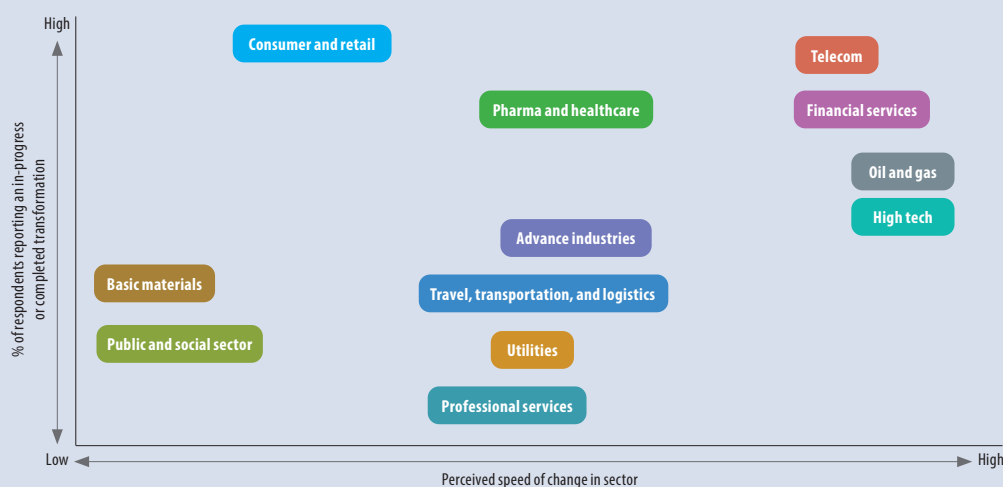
High

% of respondents reporting an in-progress or completed transformation

Consumer and retail

Telecom

Pharma and healthcare

Financial services

Oil and gas

High tech

Advance industries

Basic materials

Travel, transportation, and logistics

Public and social sector

Utilities

Professional services

Low

High

Perceived speed of change in sector